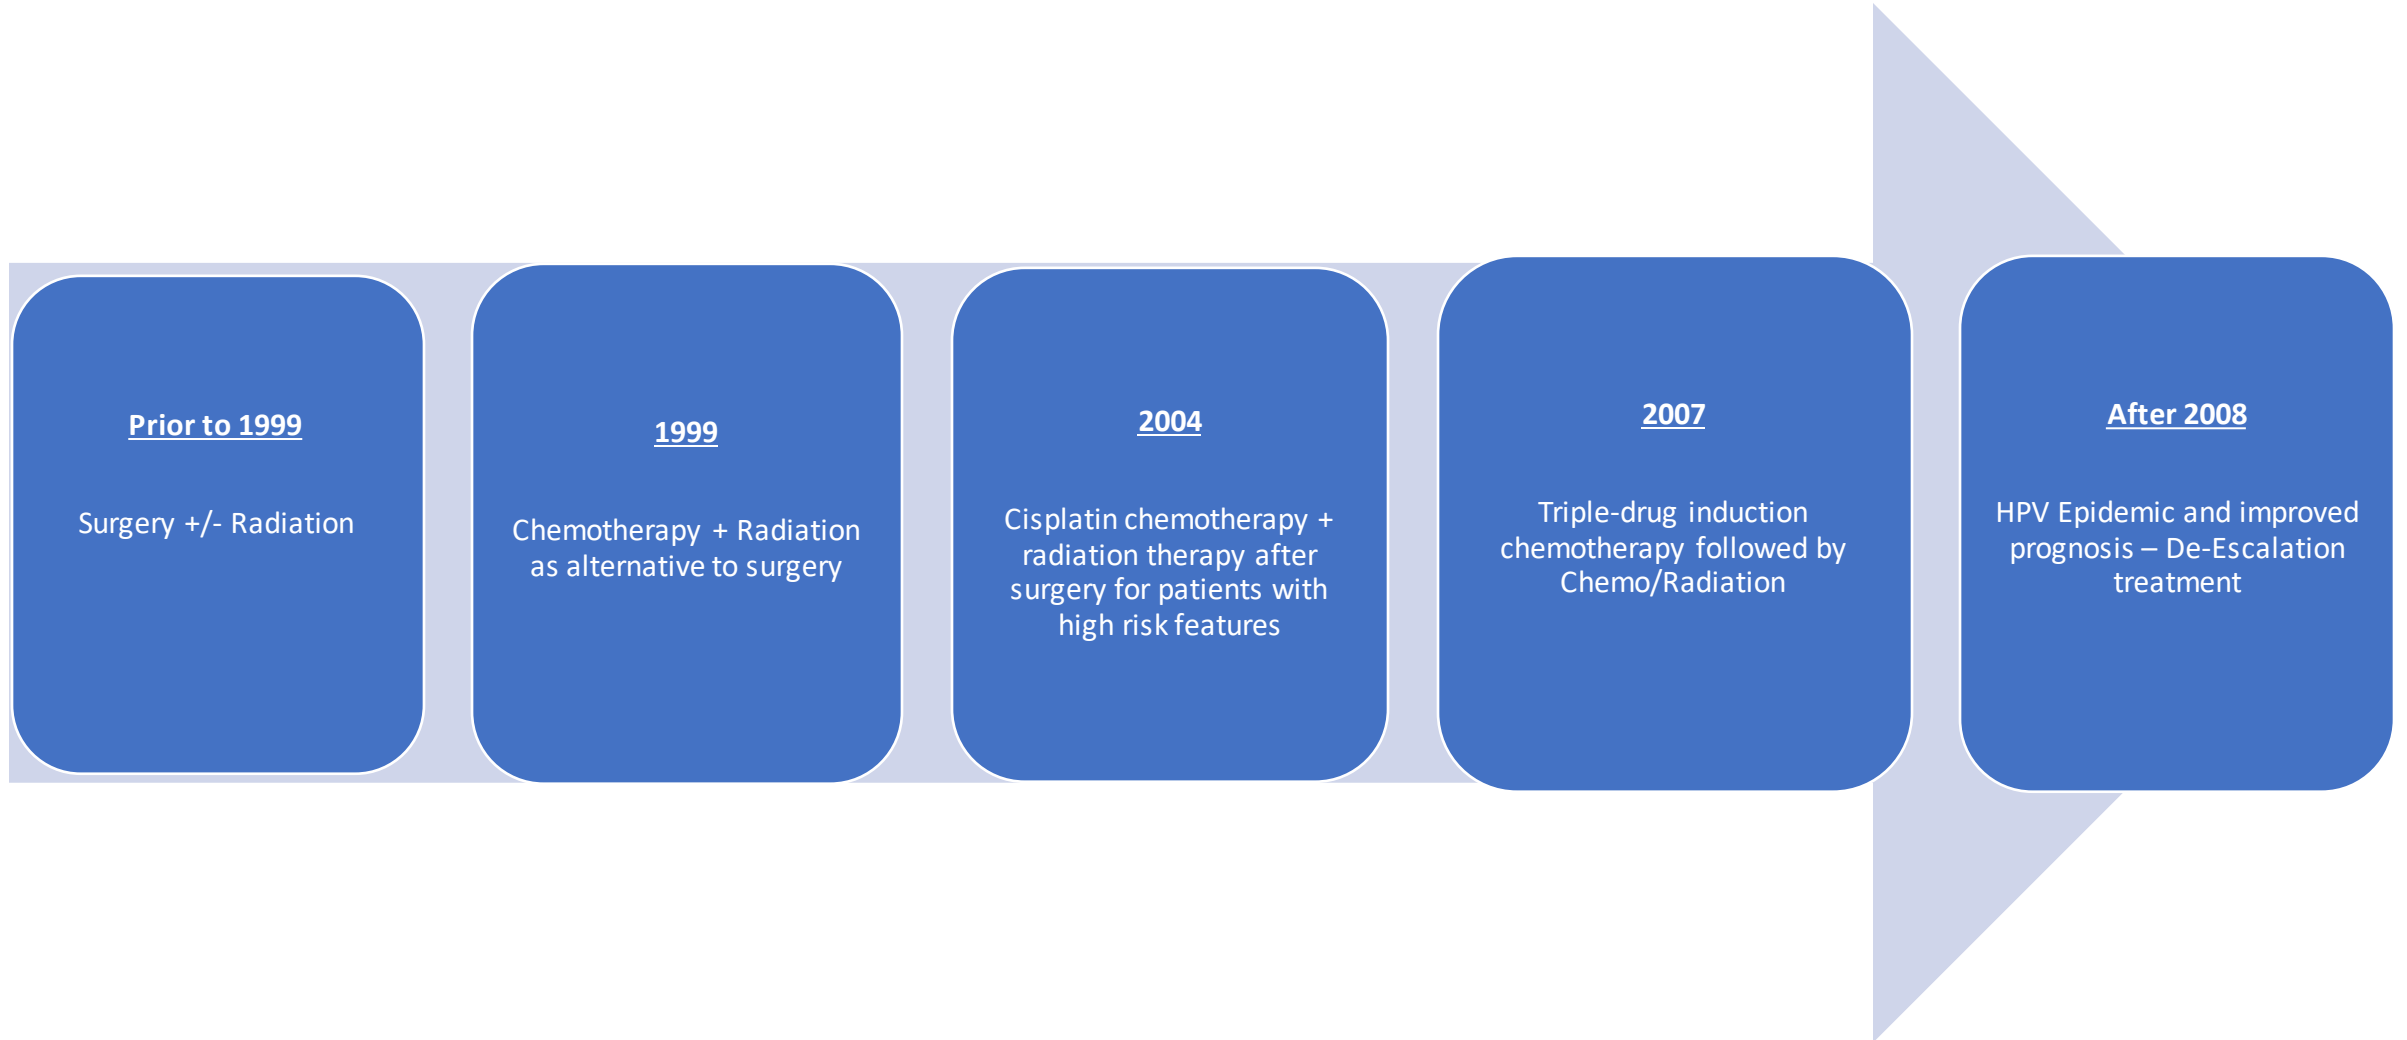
Prior to 1999

Surgery +/- Radiation

1999

Chemotherapy + Radiation as alternative to surgery

2004

Cisplatin chemotherapy + radiation therapy after surgery for patients with high risk features

2007

Triple-drug induction chemotherapy followed by Chemo/Radiation

After 2008

HPV Epidemic and improved prognosis – De-Escalation treatment